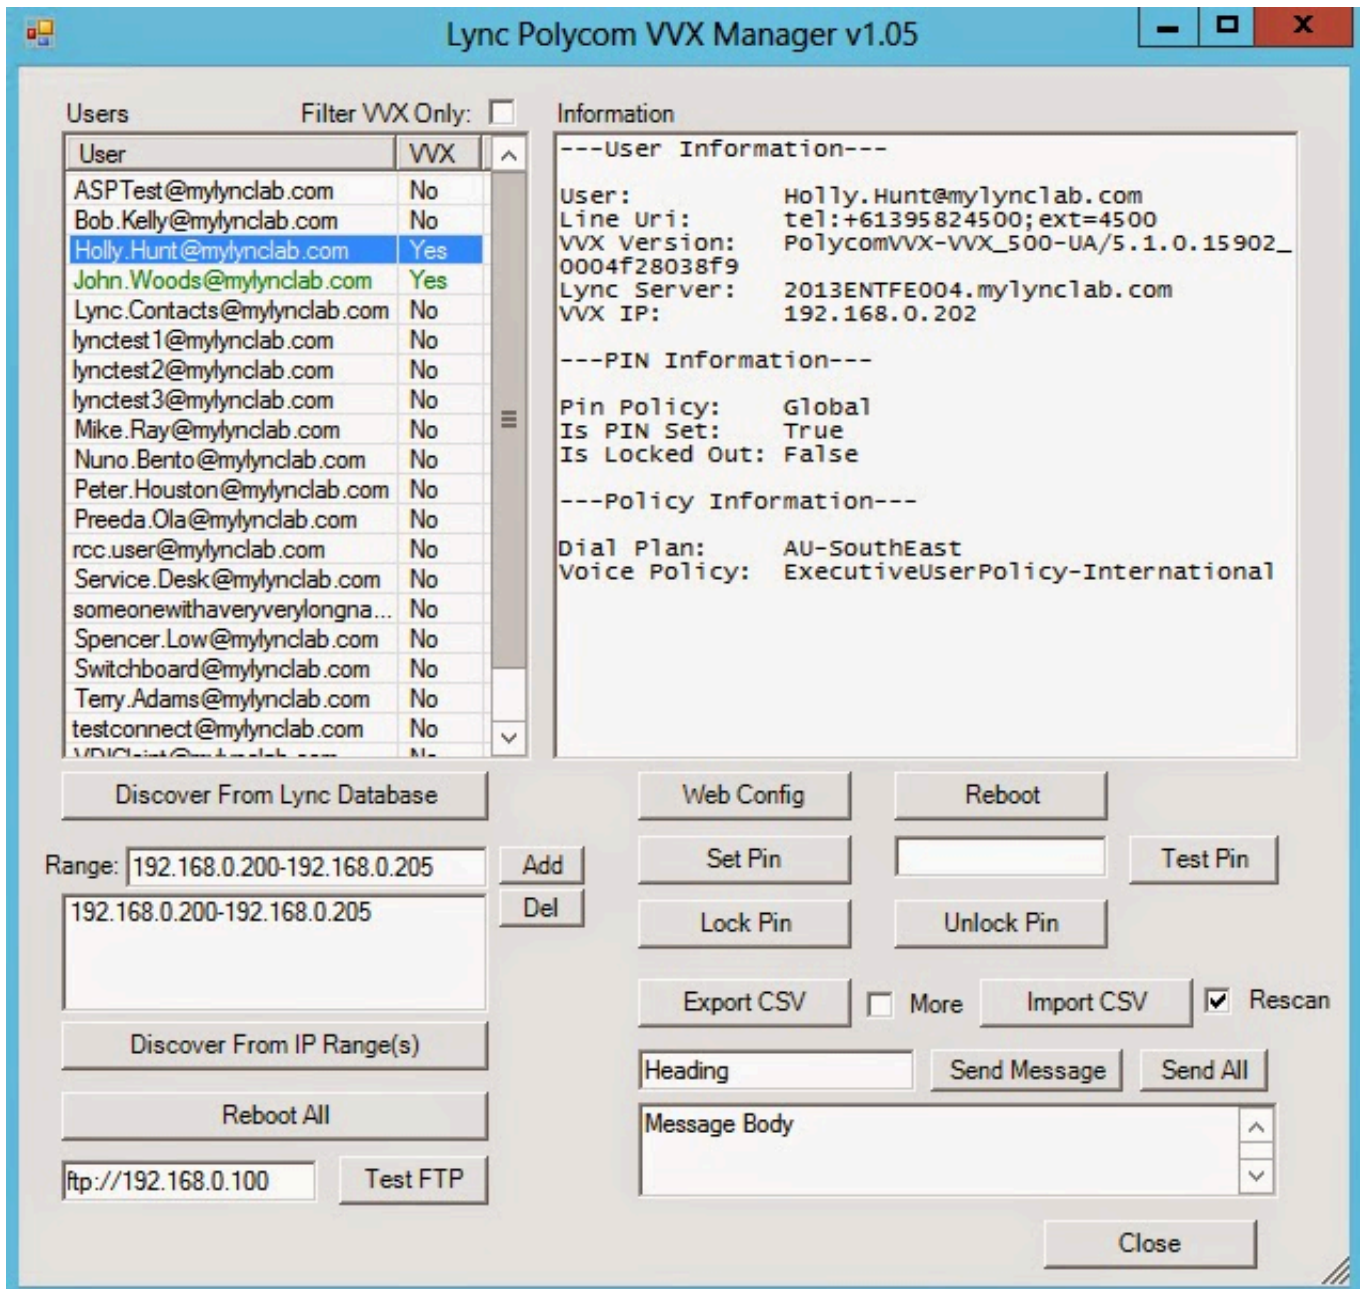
Lync Polycom VVX Manager v1.05

Users

Filter VVX Only:

| User | VVX |
|---|---|
| ASPTest@mylynclab.com | No |
| Bob.Kelly@mylynclab.com | No |
| Holly.Hunt@mylynclab.com | Yes |
| John.Woods@mylynclab.com | Yes |
| Lync.Contacts@mylynclab.com | No |
| lynctest1@mylynclab.com | No |
| lynctest2@mylynclab.com | No |
| lynctest3@mylynclab.com | No |
| Mike.Ray@mylynclab.com | No |
| Nuno.Bento@mylynclab.com | No |
| Peter.Houston@mylynclab.com | No |
| Preeda.Ola@mylynclab.com | No |
| rcc.user@mylynclab.com | No |
| Service.Desk@mylynclab.com | No |
| someonewithaveryverylongna... | No |
| Spencer.Low@mylynclab.com | No |
| Switchboard@mylynclab.com | No |
| Terry.Adams@mylynclab.com | No |
| testconnect@mylynclab.com | No |
| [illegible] | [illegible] |

Information

---User Information---

User: Holly.Hunt@mylynclab.com
Line Uri: tel:+61395824500;ext=4500
VVX Version: PolycomVVX-VVX_500-UA/5.1.0.15902_0004f28038f9
Lync Server: 2013ENTFE004.mylynclab.com
VVX IP: 192.168.0.202

---PIN Information---

Pin Policy: Global
Is PIN Set: True
Is Locked Out: False

---Policy Information---

Dial Plan: AU-SouthEast
Voice Policy: ExecutiveUserPolicy-International

Discover From Lync Database

Range: 192.168.0.200-192.168.0.205

Add

Del

192.168.0.200-192.168.0.205

Discover From IP Range(s)

Reboot All

ftp://192.168.0.100

Test FTP

Web Config

Reboot

Set Pin

Test Pin

Lock Pin

Unlock Pin

Export CSV

More

Import CSV

Rescan

Heading

Send Message

Send All

Message Body

Close